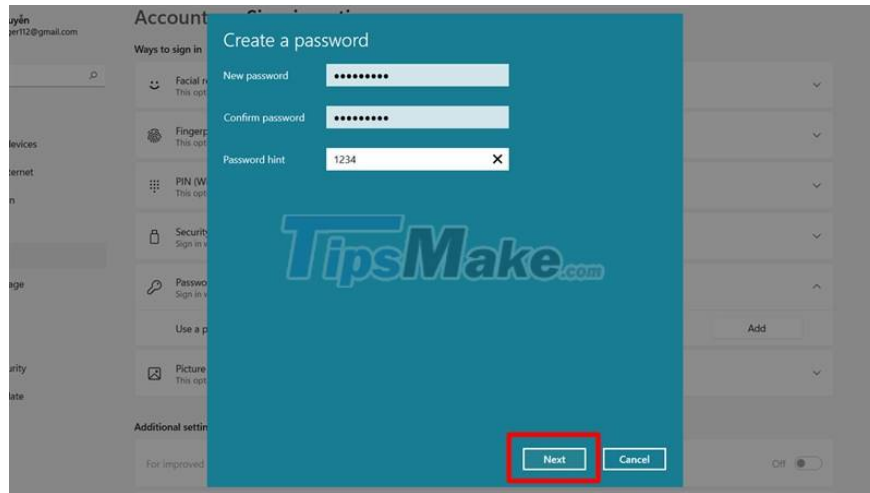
uyễn
ger112@gmail.com

Account

Ways to sign in

levices
ternet
n

age

urity
late

Facial r
This opt

Fingerp
This opt

PIN (W
This opt

Security
Sign in v

Passwo
Sign in v

Use a p

Add

Picture
This opt

Additional settin

For improved

Off

Create a password

New password ●●●●●●●●●

Confirm password ●●●●●●●●●

Password hint 1234

TipsMake.com

Next

Cancel